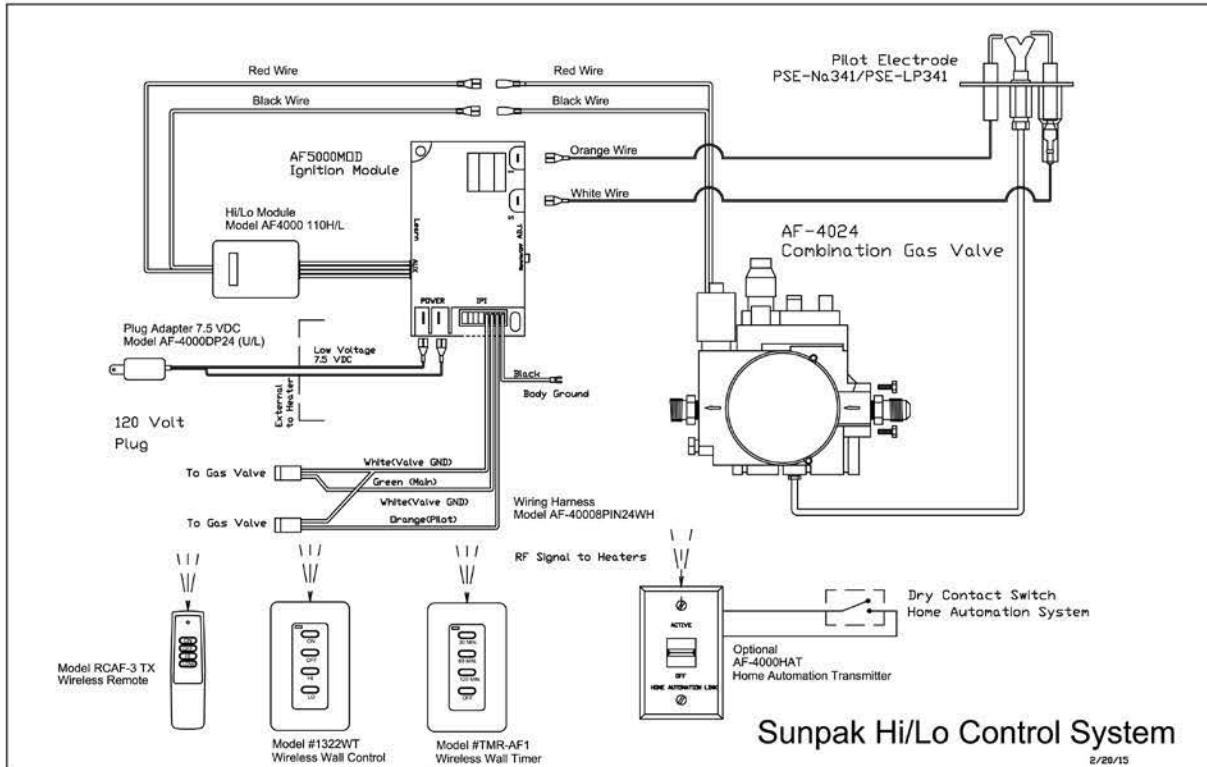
Red Wire

Red Wire

Pilot Electrode
PSE-Na341/PSE-LP341

Black Wire

Black Wire

AF5000MOD
Ignition Module

Orange Wire

White Wire

Hi/Lo Module
Model AF4000 110H/L

Learn

AUX

AF-4024
Combination Gas Valve

POWER

IPI

Plug Adapter 7.5 VDC
Model AF-4000DP24 (U/L)

Low Voltage
7.5 VDC

Black

Body Ground

External to Heater

120 Volt
Plug

To Gas Valve

White(Valve GND)

Green (Main)

White(Valve GND)

To Gas Valve

Orange(Pilot)

Wiring Harness
Model AF-40008PIN24WH

RF Signal to Heaters

Dry Contact Switch
Home Automation System

ON

OFF

HI

LO

30 MIN

60 MIN

120 MIN

OFF

ACTIVE

OFF

HOME AUTOMATION LINK

Model RCAF-3 TX
Wireless Remote

Optional
AF-4000HAT
Home Automation Transmitter

Model #1322WT
Wireless Wall Control

Model #TMR-AF1
Wireless Wall Timer

Sunpak Hi/Lo Control System

2/20/15